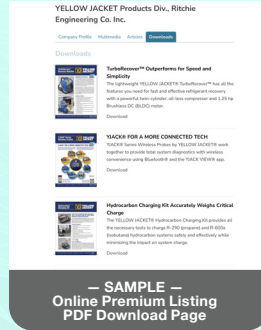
YELLOW JACKET Products Div., Ritchie Engineering Co. Inc.

Company Profile Multimedia Articles Downloads

Downloads

TurboRecover™ Outperforms for Speed and Simplicity

The lightweight YELLOW JACKET® TurboRecover™ has all the features you need for fast and effective refrigerant recovery with a powerful twin-cylinder, oil-less compressor and 1.25 hp Brushless DC (BLDC) motor.

Download

YJACK® FOR A MORE CONNECTED TECH

YJACK® Series Wireless Probes by YELLOW JACKET® work together to provide total system diagnostics with wireless convenience using Bluetooth® and the YJACK VIEW® app.

Download

Hydrocarbon Charging Kit Accurately Weighs Critical Charge

The YELLOW JACKET® Hydrocarbon Charging Kit provides all the necessary tools to charge R-290 (propane) and R-600a (isobutane) hydrocarbon systems safely and effectively while minimizing the impact on system charge.

Download

— SAMPLE —
Online Premium Listing
PDF Download Page